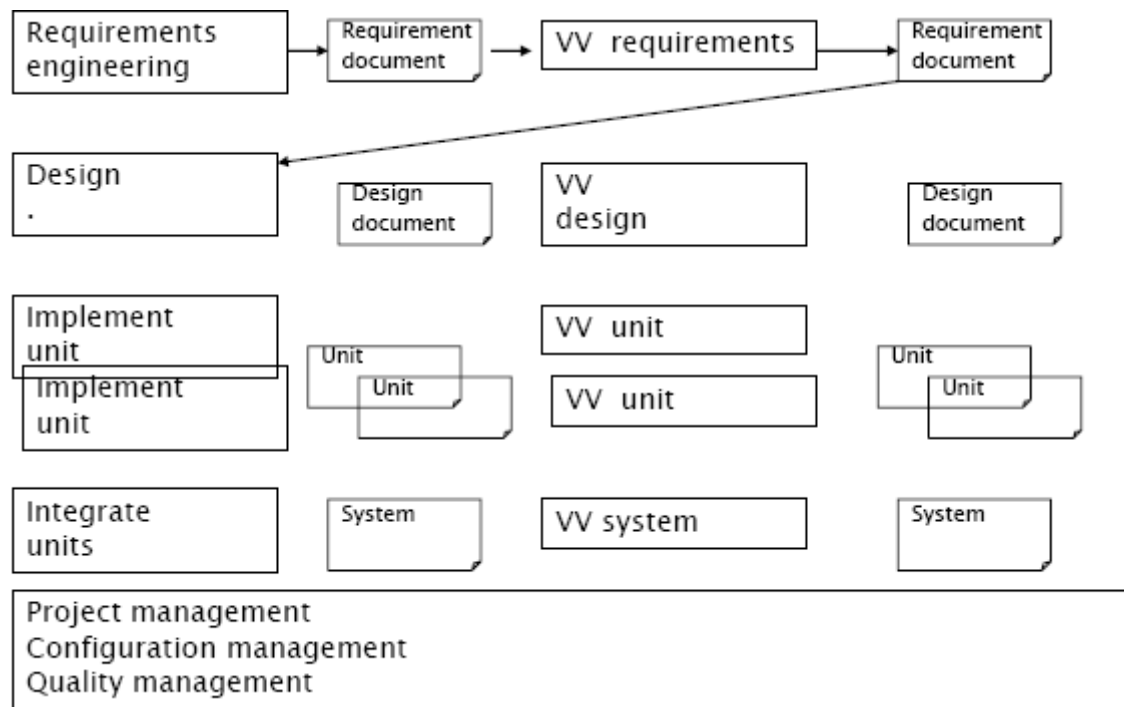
Requirements engineering

Requirement document

VV requirements

Requirement document

Design
.

Design document

VV design

Design document

Implement unit

Implement unit

Unit

Unit

VV unit

VV unit

Unit

Unit

Integrate units

System

VV system

System

Project management
Configuration management
Quality management